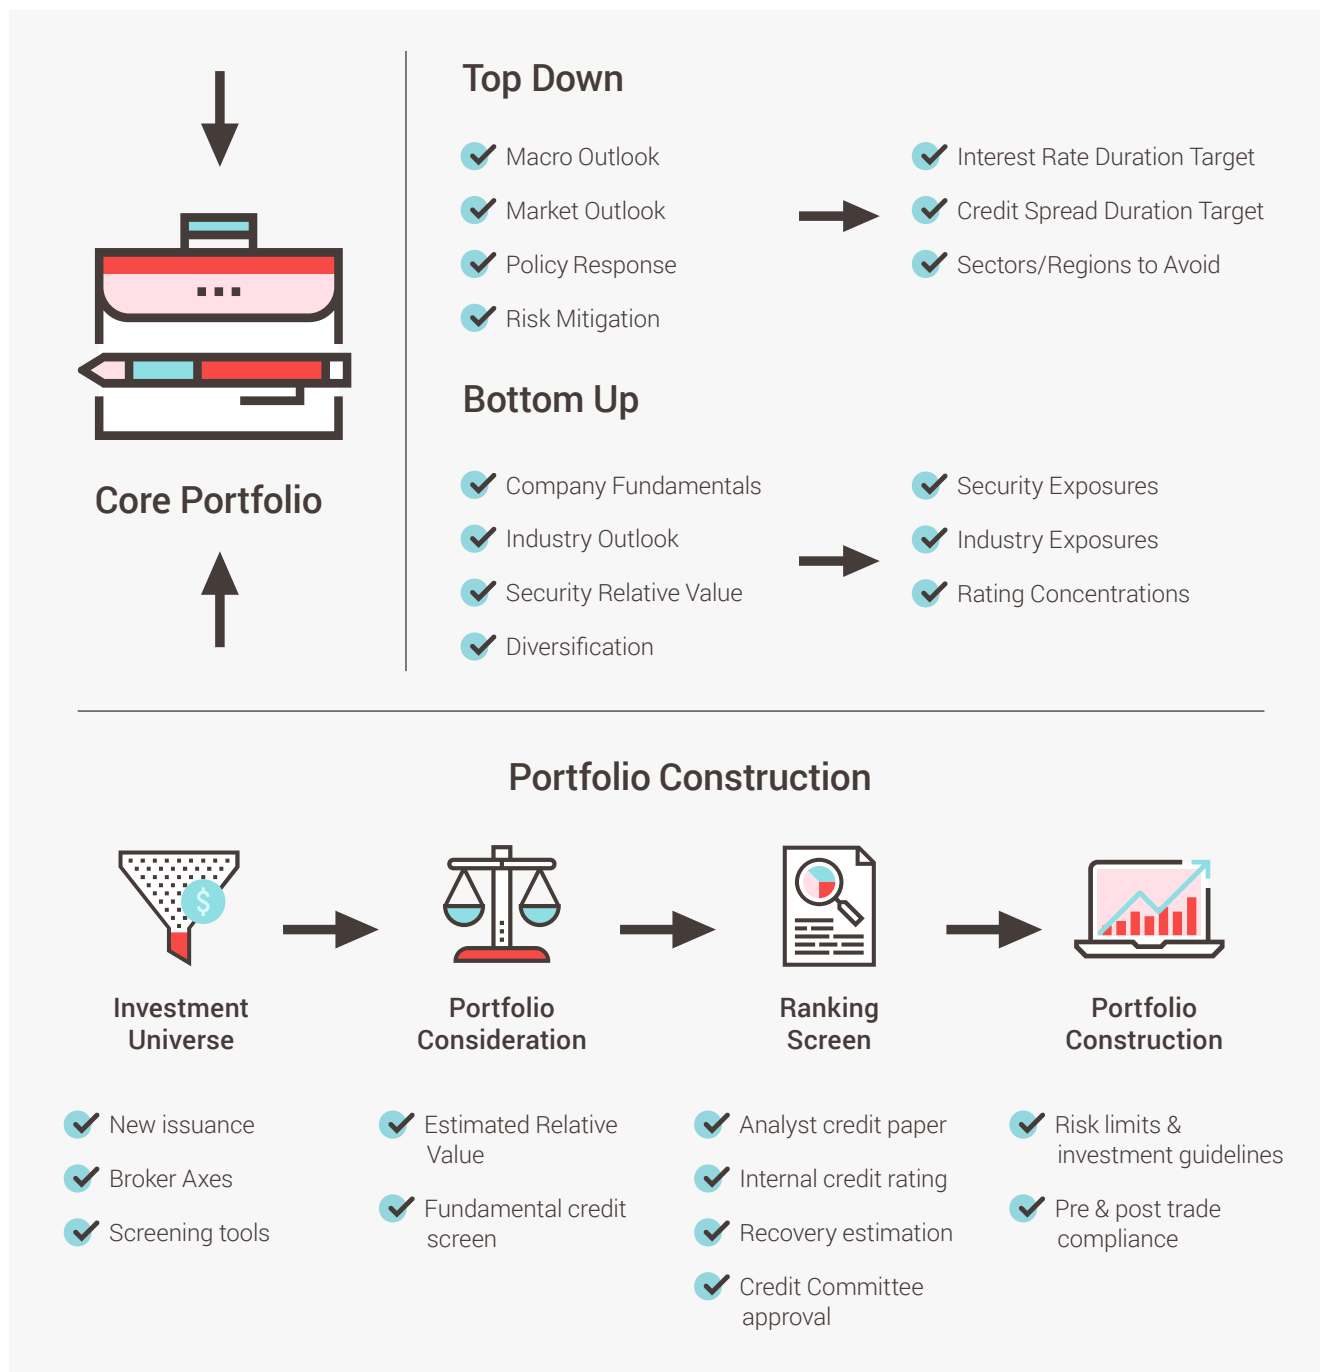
Core Portfolio

Top Down

Macro Outlook
Market Outlook
Policy Response
Risk Mitigation

Interest Rate Duration Target
Credit Spread Duration Target
Sectors/Regions to Avoid

Bottom Up

Company Fundamentals
Industry Outlook
Security Relative Value
Diversification

Security Exposures
Industry Exposures
Rating Concentrations

Portfolio Construction

$

Investment Universe

Portfolio Consideration

Ranking Screen

Portfolio Construction

New issuance
Broker Axes
Screening tools

Estimated Relative Value
Fundamental credit screen

Analyst credit paper
Internal credit rating
Recovery estimation
Credit Committee approval

Risk limits & investment guidelines
Pre & post trade compliance